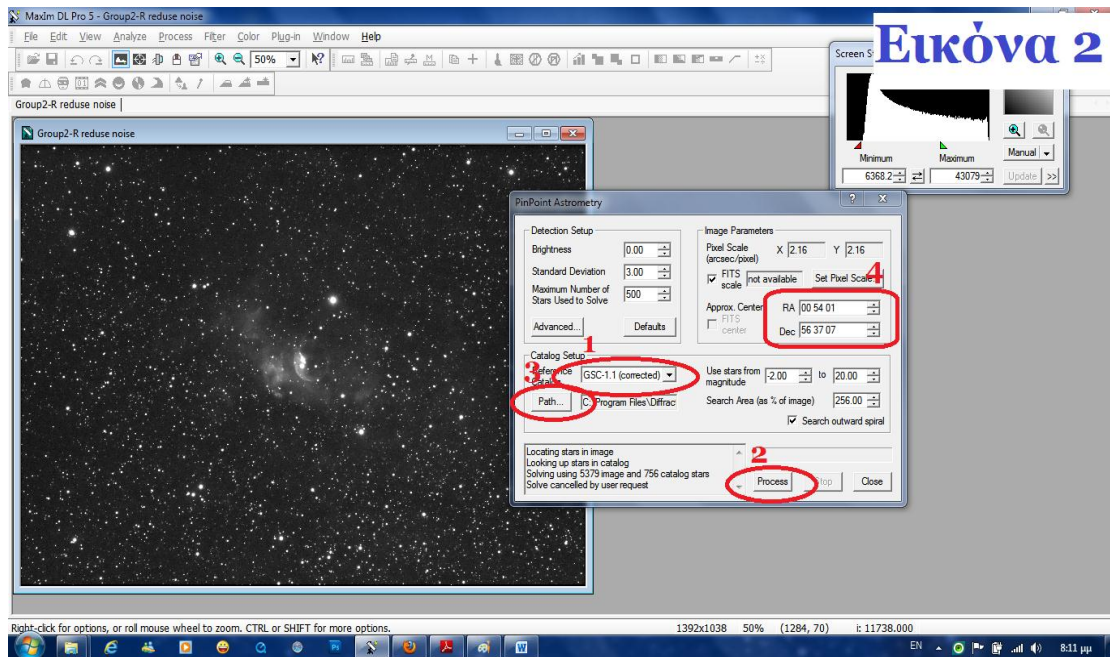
MaxIm DL Pro 5 - Group2-R reduse noise

Εικόνα 2

File Edit View Analyze Process Filter Color Plug-in Window Help

50%

Group2-R reduse noise

Group2-R reduse noise

Screen S

Minimum Maximum

Manual

6368.2 43079 Update >>

PinPoint Astrometry

Detection Setup

Brightness 0.00

Standard Deviation 3.00

Maximum Number of Stars Used to Solve 500

Advanced... Defaults

Image Parameters

Pixel Scale (arcsec/pixel) X 2.16 Y 2.16

FITS scale not available Set Pixel Scale

4

Approx. Center RA 00 54 01

FITS center Dec 56 37 07

Catalog Setup

1

Reference Catalog GSC-1.1 (corrected)

3

Path... C:\Program Files\Diffrac

Use stars from magnitude -2.00 to 20.00

Search Area (as % of image) 256.00

Search outward spiral

Locating stars in image
Looking up stars in catalog
Solving using 5379 image and 756 catalog stars
Solve cancelled by user request

2

Process Stop Close

Right-click for options, or roll mouse wheel to zoom. CTRL or SHIFT for more options.

1392x1038 50% (1284, 70) i: 11738.000

EN 8:11 μμ